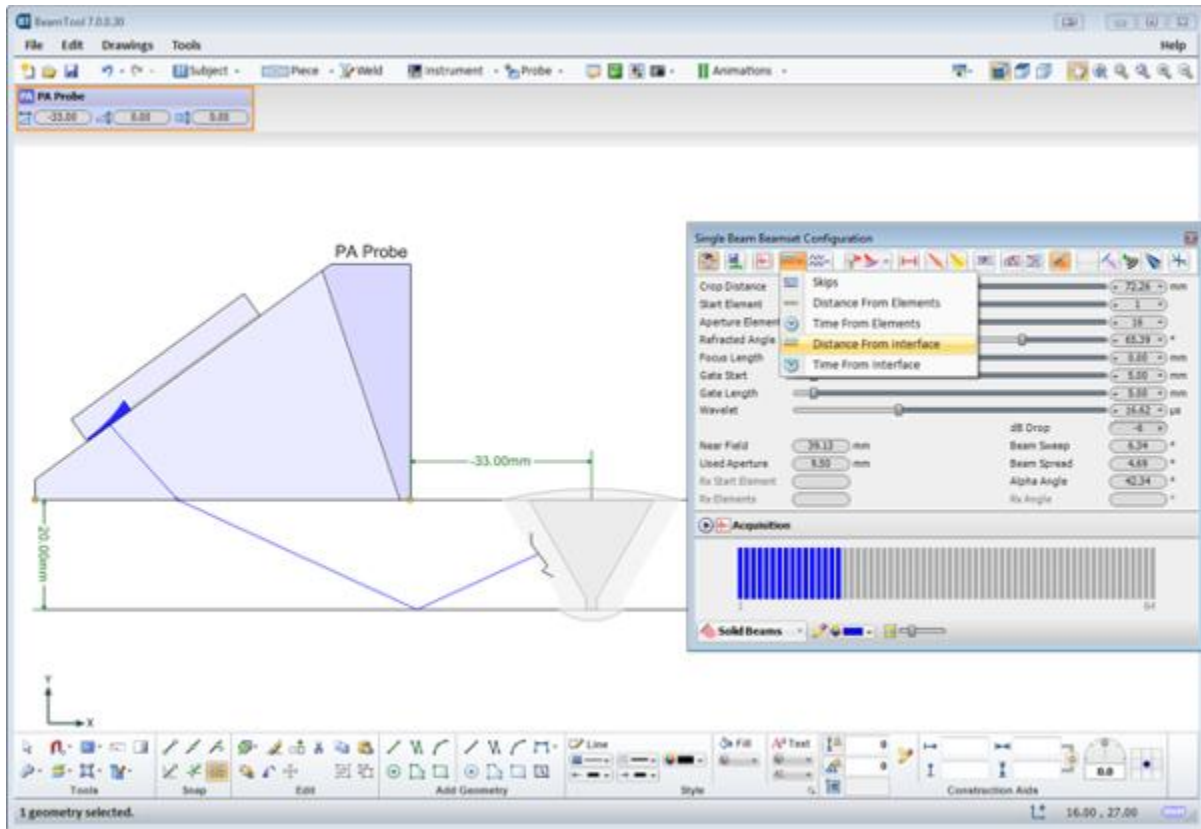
BeamTool 7.0.0.30

File Edit Drawings Tools Help

Subject Piece Weld Instrument Probe Animations

PA Probe
-33.00 0.00 0.00

PA Probe

-33.00mm

20.00mm

Single Beam Beamset Configuration

Crop Distance
Start Element
Aperture Element
Refracted Angle
Focus Length
Gate Start
Gate Length
Wavelet

Skips
Distance From Elements
Time From Elements
Distance From interface
Time From Interface

72.26 mm
1
16
65.39 °
0.00 mm
5.00 mm
5.00 mm
16.62 μs

dB Drop -6
Near Field 39.12 mm
Used Aperture 8.50 mm
Rx Start Element
Rx Elements
Beam Sweep 6.34 °
Beam Spread 4.69 °
Alpha Angle 42.34 °
Rx Angle °

Acquisition

1 64

Solid Beams

Y
X

Line Fill Text
Tools Snap Edit Add Geometry Style Construction Aids
0 0 0.0

1 geometry selected. 16.00 , 27.00